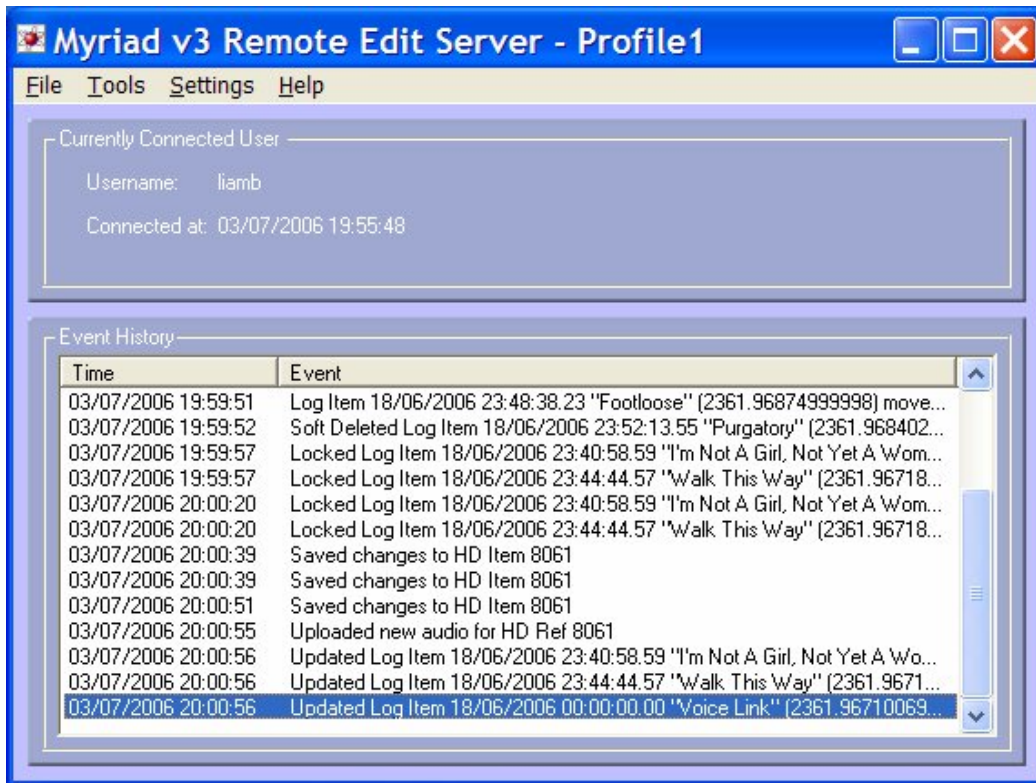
Myriad v3 Remote Edit Server - Profile1

File Tools Settings Help

Currently Connected User

Username: liamb

Connected at: 03/07/2006 19:55:48

Event History

| Time | Event |
|---|---|
| 03/07/2006 19:59:51 | Log Item 18/06/2006 23:48:38.23 "Footloose" (2361.96874999998) move... |
| 03/07/2006 19:59:52 | Soft Deleted Log Item 18/06/2006 23:52:13.55 "Purgatory" (2361.968402... |
| 03/07/2006 19:59:57 | Locked Log Item 18/06/2006 23:40:58.59 "I'm Not A Girl, Not Yet A Wom... |
| 03/07/2006 19:59:57 | Locked Log Item 18/06/2006 23:44:44.57 "Walk This Way" (2361.96718... |
| 03/07/2006 20:00:20 | Locked Log Item 18/06/2006 23:40:58.59 "I'm Not A Girl, Not Yet A Wom... |
| 03/07/2006 20:00:20 | Locked Log Item 18/06/2006 23:44:44.57 "Walk This Way" (2361.96718... |
| 03/07/2006 20:00:39 | Saved changes to HD Item 8061 |
| 03/07/2006 20:00:39 | Saved changes to HD Item 8061 |
| 03/07/2006 20:00:51 | Saved changes to HD Item 8061 |
| 03/07/2006 20:00:55 | Uploaded new audio for HD Ref 8061 |
| 03/07/2006 20:00:56 | Updated Log Item 18/06/2006 23:40:58.59 "I'm Not A Girl, Not Yet A Wo... |
| 03/07/2006 20:00:56 | Updated Log Item 18/06/2006 23:44:44.57 "Walk This Way" (2361.9671... |
| 03/07/2006 20:00:56 | Updated Log Item 18/06/2006 00:00:00.00 "Voice Link" (2361.96710069... |